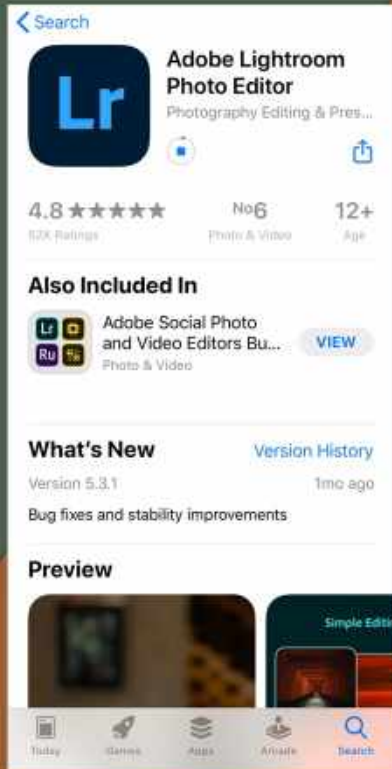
< Search

Lr

Adobe Lightroom Photo Editor

Photography Editing & Pres...

4.8 ★★★★★

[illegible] Ratings

No6

Photo & Video

12+

Age

Also Included In

Lr Ru

Adobe Social Photo and Video Editors Bu...

Photo & Video

VIEW

What's New

Version History

Version 5.3.1

1mo ago

Bug fixes and stability improvements

Preview

Simple Editi

Today

Games

Apps

Arcade

Search